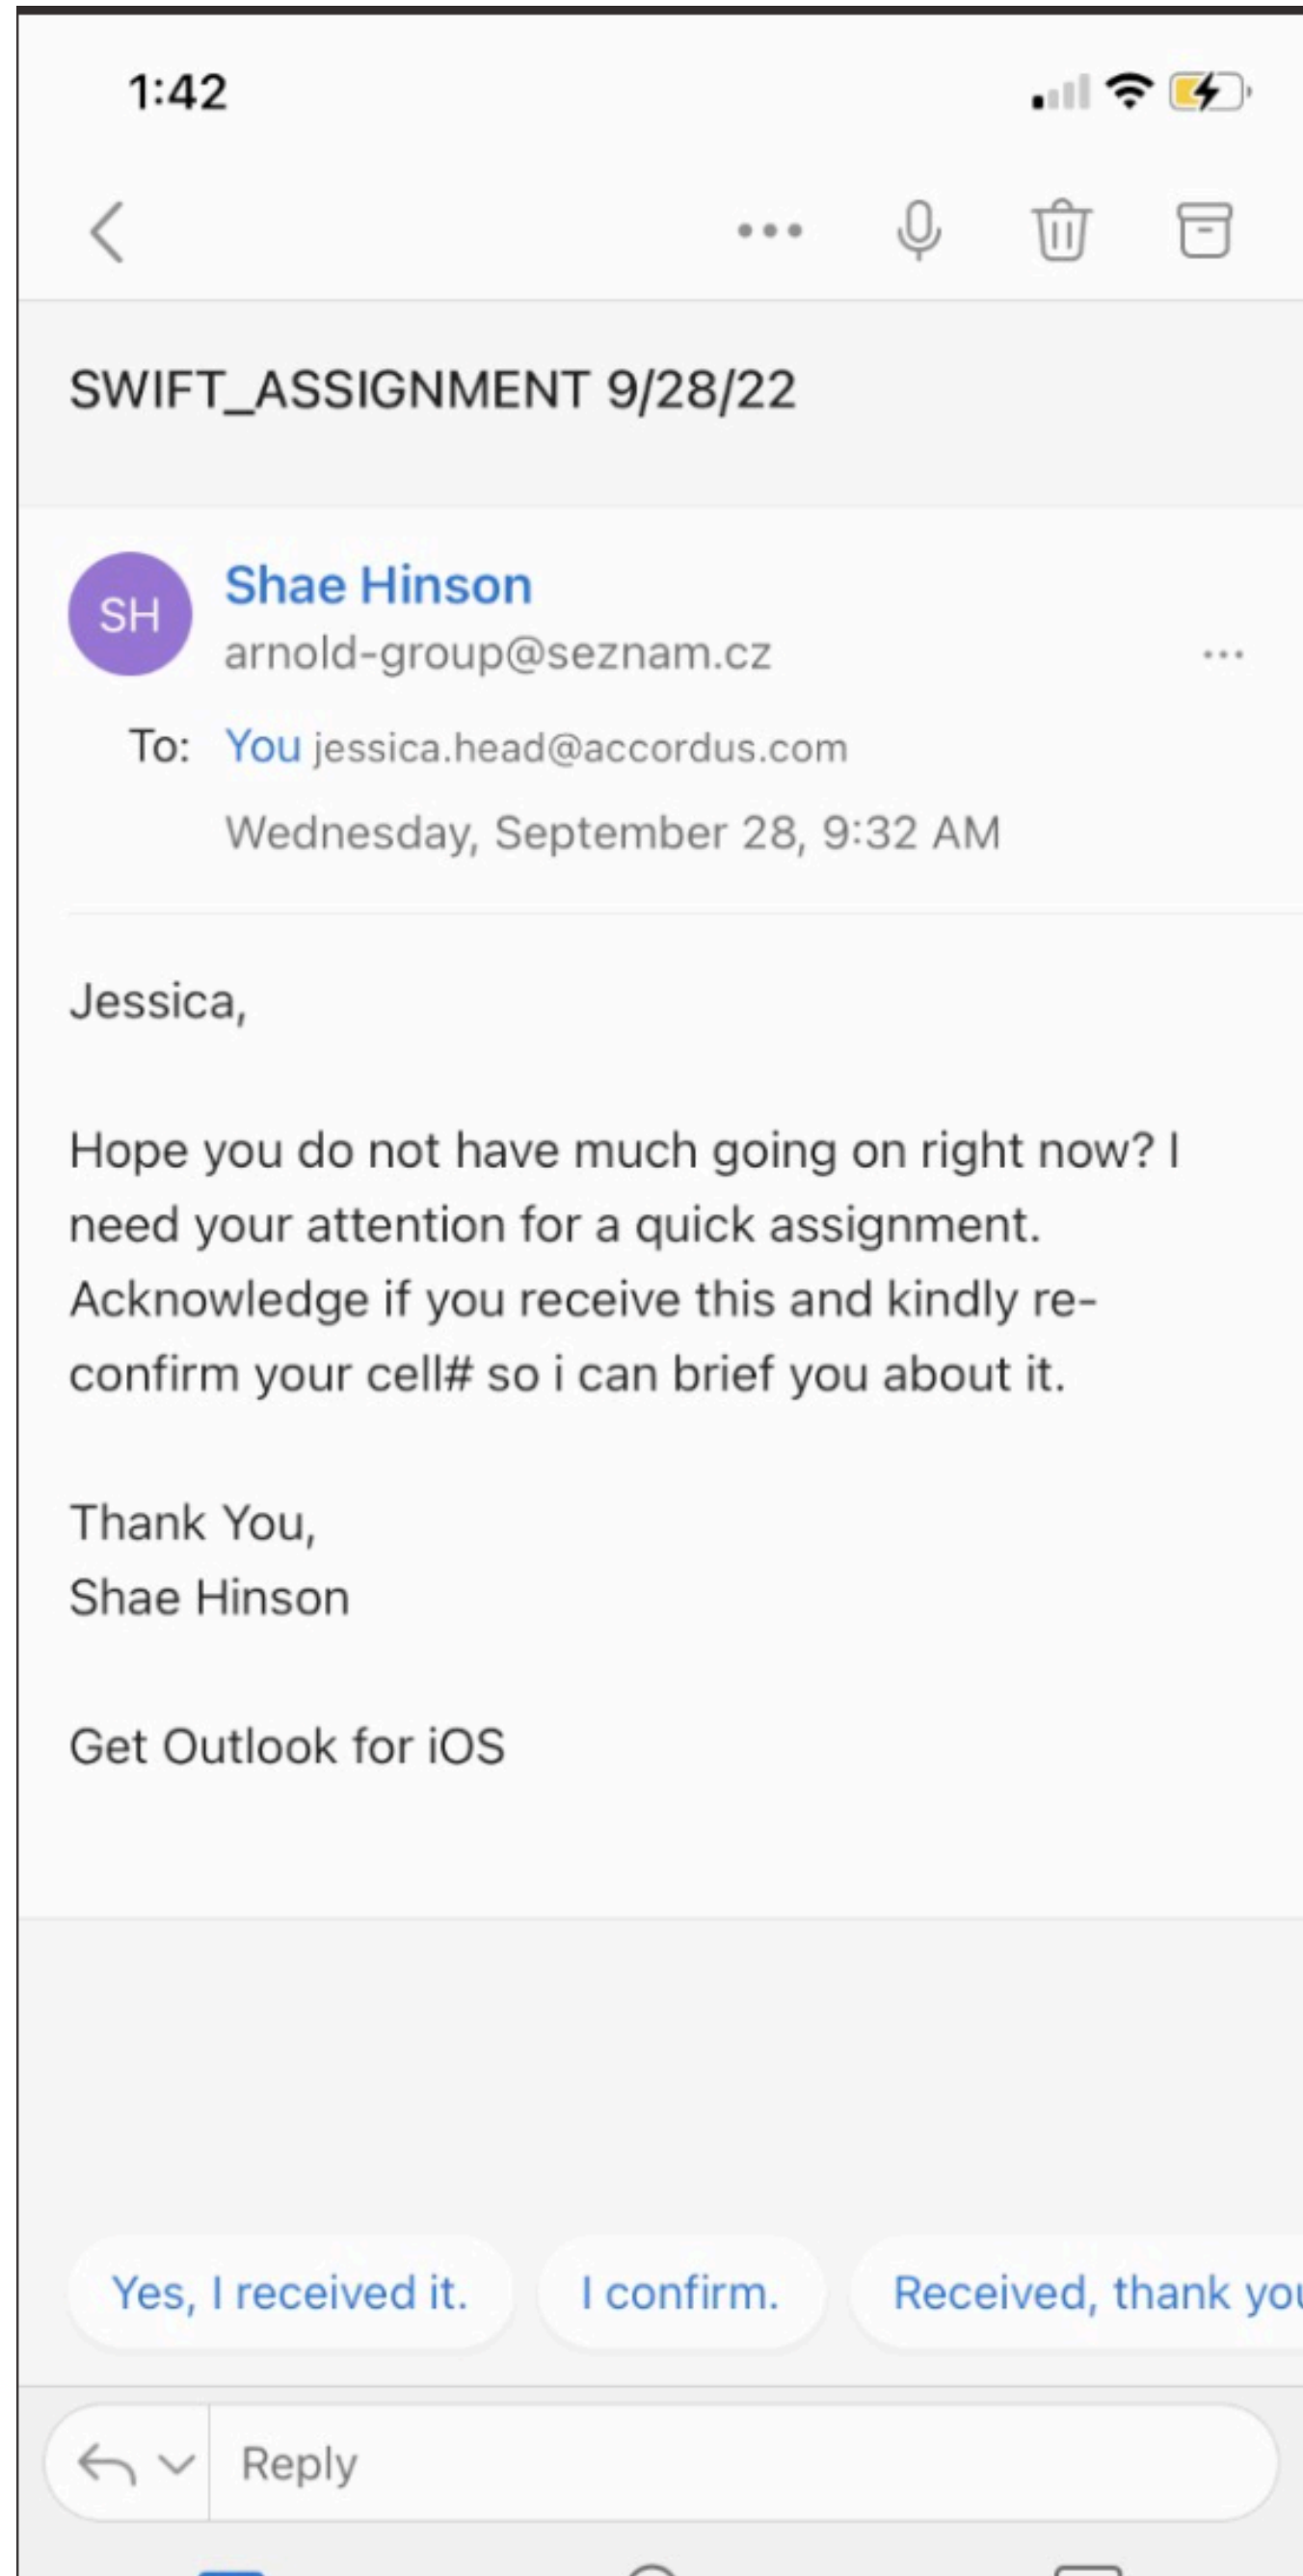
1:42

SWIFT_ASSIGNMENT 9/28/22

SH
Shae Hinson
arnold-group@seznam.cz

To: You jessica.head@accordus.com

Wednesday, September 28, 9:32 AM

Jessica,

Hope you do not have much going on right now? I need your attention for a quick assignment. Acknowledge if you receive this and kindly re-confirm your cell# so i can brief you about it.

Thank You,
Shae Hinson

Get Outlook for iOS

Yes, I received it.

I confirm.

Received, thank yo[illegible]

Reply